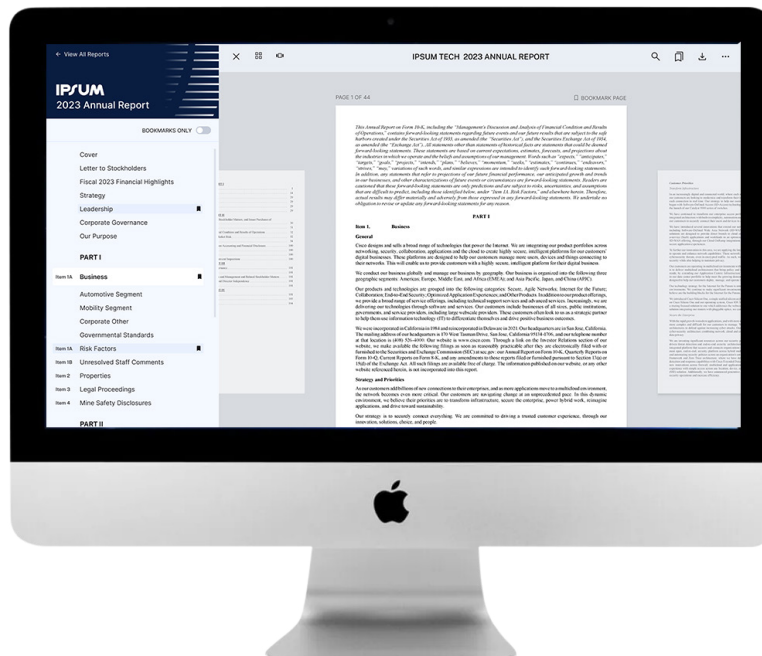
← View All Reports

IPSUM
2023 Annual Report

BOOKMARKS ONLY

Cover
Letter to Stockholders
Fiscal 2023 Financial Highlights
Strategy
Leadership
Corporate Governance
Our Purpose

PART I

Item 1A Business
Automotive Segment
Mobility Segment
Corporate Other
Governmental Standards
Item 1A Risk Factors
Item 1B Unresolved Staff Comments
Item 2 Properties
Item 3 Legal Proceedings
Item 4 Mine Safety Disclosures

PART II

IPSUM TECH 2023 ANNUAL REPORT

PAGE 1 OF 44

BOOKMARK PAGE

This Annual Report on Form 10-K, including the "Management's Discussion and Analysis of Financial Condition and Results of Operations," contains forward-looking statements regarding future events and our future results that are subject to the safe harbors created under the Securities Act of 1933, as amended (the "Securities Act"), and the Securities Exchange Act of 1934, as amended (the "Exchange Act"). All statements other than statements of historical facts are statements that could be deemed forward-looking statements. These statements are based on current expectations, estimates, forecasts, and projections about the industries in which we operate and the beliefs and assumptions of our management. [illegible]

PART I

Item 1. Business

General

Cisco designs and sells a broad range of technologies that power the Internet. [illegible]

We conduct our business globally and manage our business by geography. Our business is organized into the following three geographic segments: Americas, Europe, Middle East, and Africa (EMEA); and Asia Pacific, Japan, and China (APJC).

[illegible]

Strategy and Priorities

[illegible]

Our strategy is to securely connect everything. We are committed to driving a trusted customer experience, through our innovation, solutions, choice, and people.